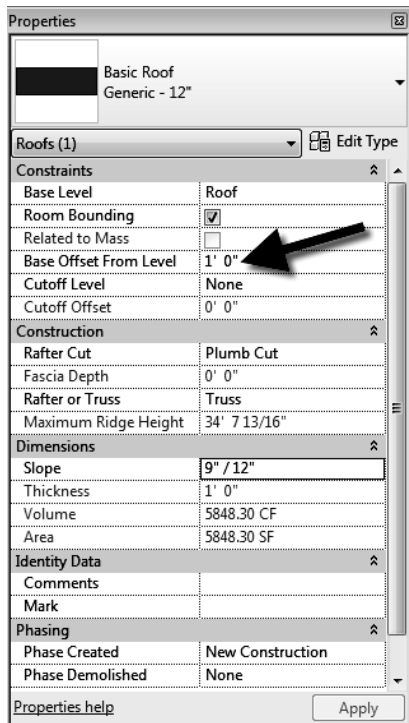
Properties

Basic Roof
Generic - 12"

Roofs (1)
Edit Type

| Constraints | |
|---|---|
| Base Level | Roof |
| Room Bounding | ☑ |
| Related to Mass | ☐ |
| Base Offset From Level | 1' 0" |
| Cutoff Level | None |
| Cutoff Offset | 0' 0" |
| **Construction** | |
| Rafter Cut | Plumb Cut |
| Fascia Depth | 0' 0" |
| Rafter or Truss | Truss |
| Maximum Ridge Height | 34' 7 13/16" |
| **Dimensions** | |
| Slope | 9" / 12" |
| Thickness | 1' 0" |
| Volume | 5848.30 CF |
| Area | 5848.30 SF |
| **Identity Data** | |
| Comments | |
| Mark | |
| **Phasing** | |
| Phase Created | New Construction |
| Phase Demolished | None |

Properties help
Apply